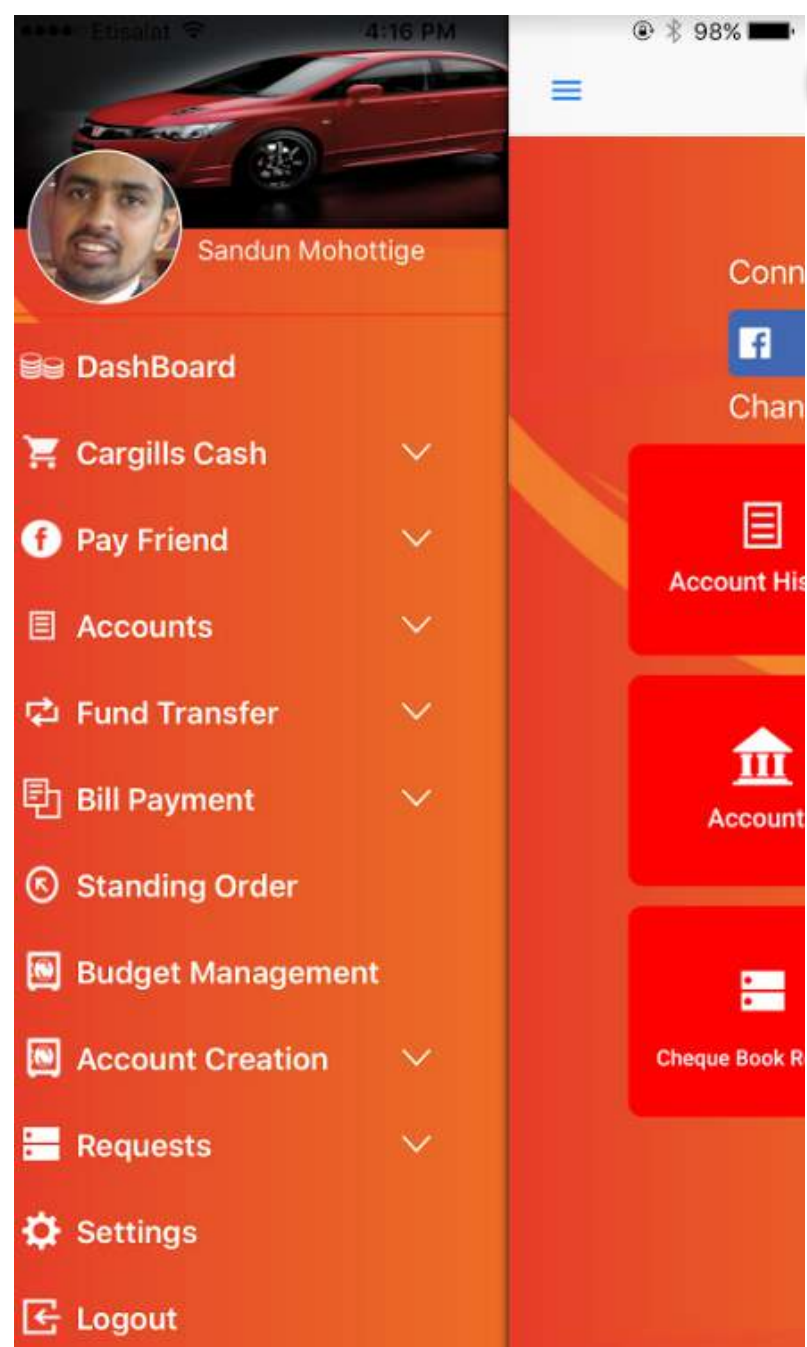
••••• Etisalat 4:16 PM 98%

Sandun Mohottige

DashBoard

Cargills Cash

Pay Friend

Accounts

Fund Transfer

Bill Payment

Standing Order

Budget Management

Account Creation

Requests

Settings

Logout

Conn

Chan

Account His

Account

Cheque Book R